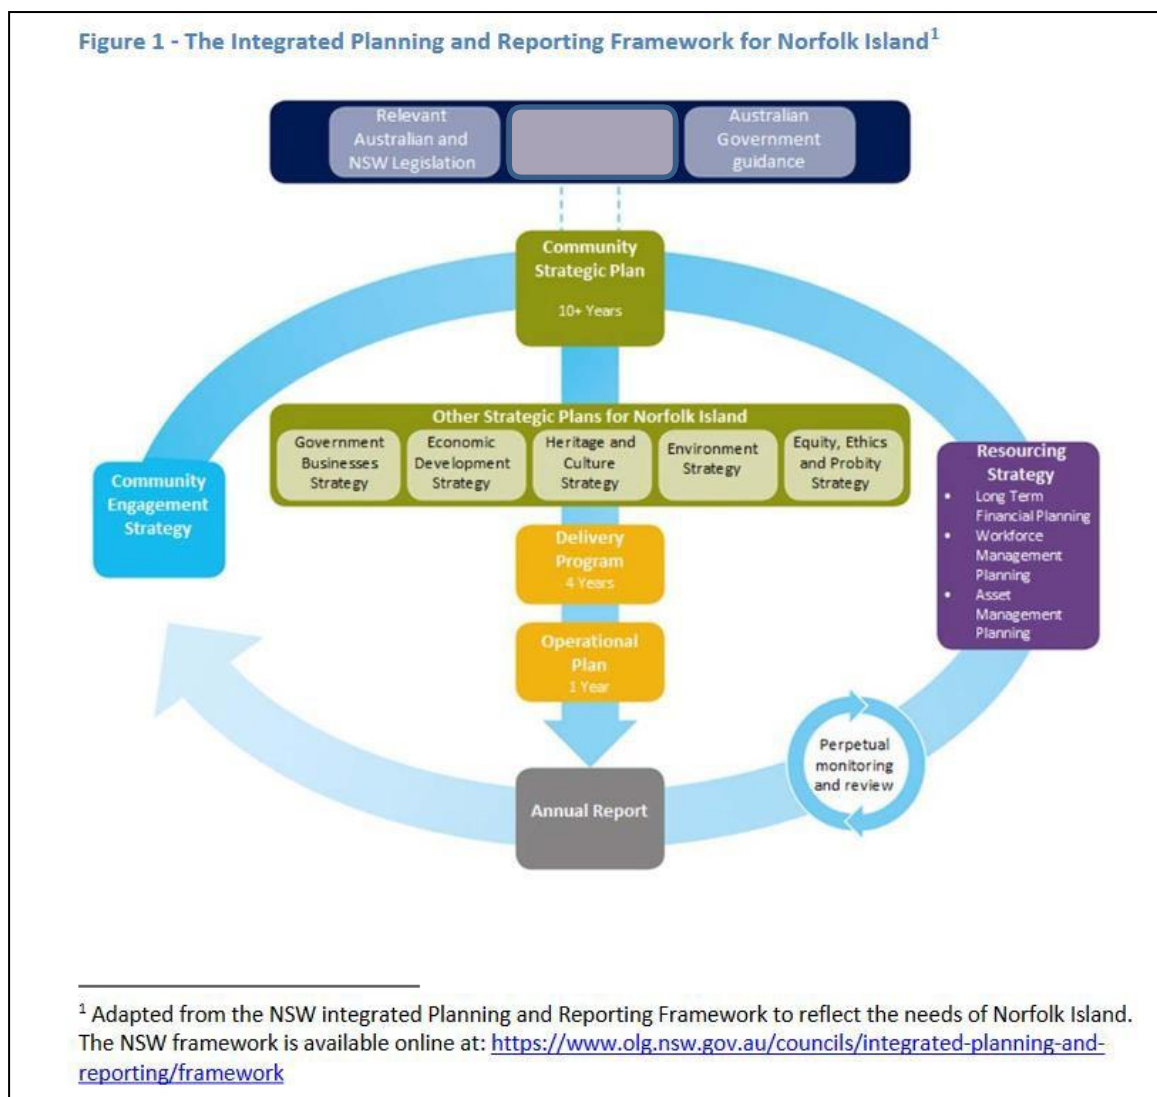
Figure 1 - The Integrated Planning and Reporting Framework for Norfolk Island$^1$

Relevant Australian and NSW Legislation

Australian Government guidance

Community Strategic Plan

10+ Years

Other Strategic Plans for Norfolk Island

Government Businesses Strategy

Economic Development Strategy

Heritage and Culture Strategy

Environment Strategy

Equity, Ethics and Probity Strategy

Community Engagement Strategy

Resourcing Strategy
- Long Term Financial Planning
- Workforce Management Planning
- Asset Management Planning

Delivery Program
4 Years

Operational Plan
1 Year

Annual Report

Perpetual monitoring and review

$^1$ Adapted from the NSW integrated Planning and Reporting Framework to reflect the needs of Norfolk Island. The NSW framework is available online at: https://www.olg.nsw.gov.au/councils/integrated-planning-and-reporting/framework